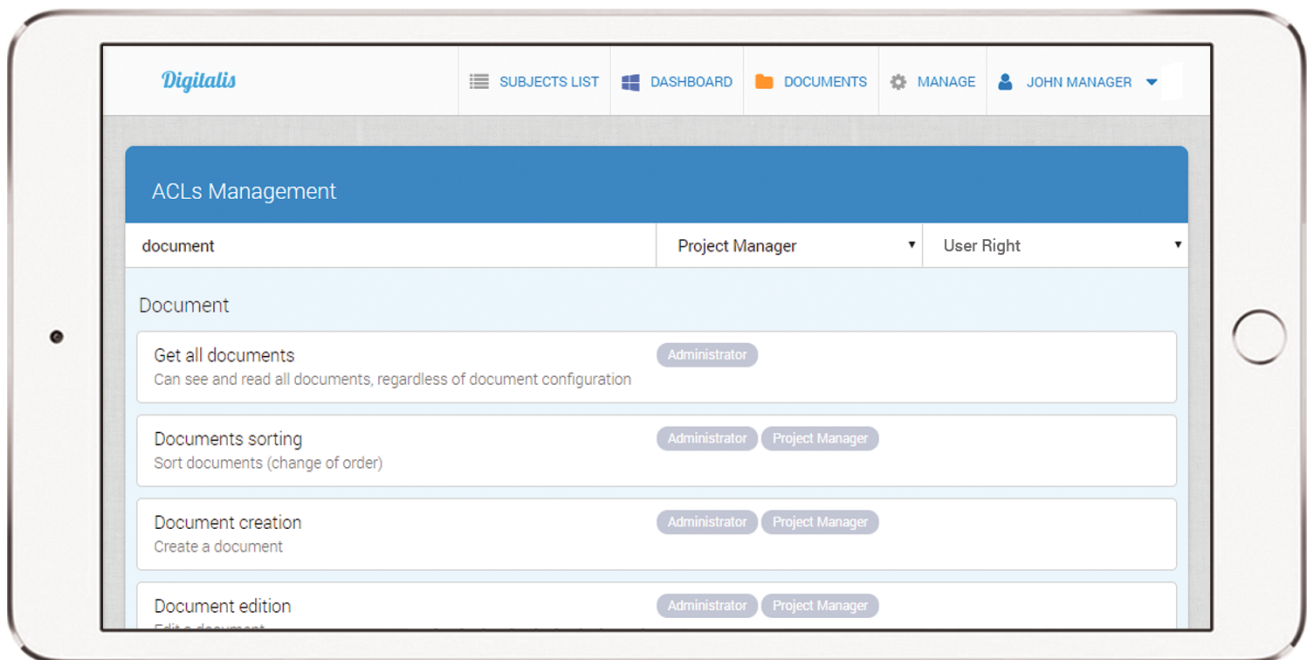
Digitalis

SUBJECTS LIST
DASHBOARD
DOCUMENTS
MANAGE
JOHN MANAGER

ACLs Management

document
Project Manager
User Right

Document

Get all documents
Administrator
Can see and read all documents, regardless of document configuration

Documents sorting
Administrator
Project Manager
Sort documents (change of order)

Document creation
Administrator
Project Manager
Create a document

Document edition
Administrator
Project Manager
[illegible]